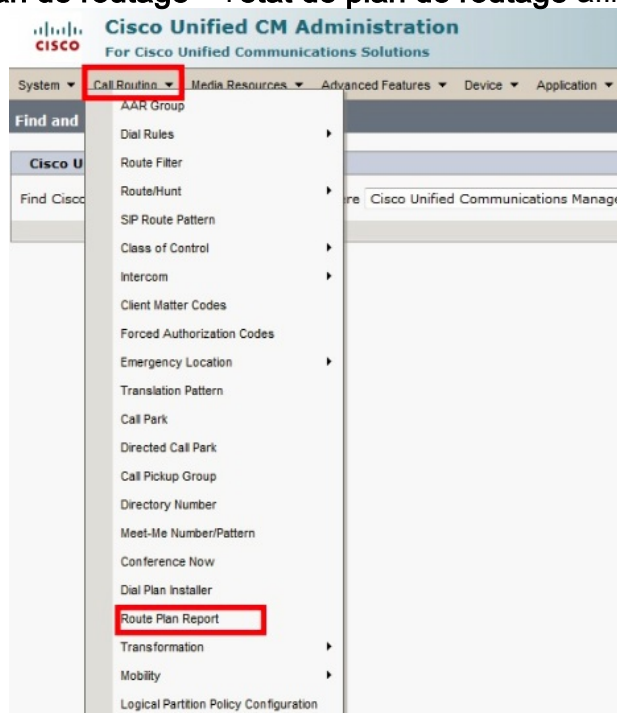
an de routage > l'état de plan de routage ai

cisco Cisco Unified CM Administration
For Cisco Unified Communications Solutions

System ▾ Call Routing ▾ Media Resources ▾ Advanced Features ▾ Device ▾ Application ▾

Find and

Cisco U

Find Cisco

re Cisco Unified Communications Manag

AAR Group
Dial Rules
Route Filter
Route/Hunt
SIP Route Pattern
Class of Control
Intercom
Client Matter Codes
Forced Authorization Codes
Emergency Location
Translation Pattern
Call Park
Directed Call Park
Call Pickup Group
Directory Number
Meet-Me Number/Pattern
Conference Now
Dial Plan Installer
Route Plan Report
Transformation
Mobility
Logical Partition Policy Configuration